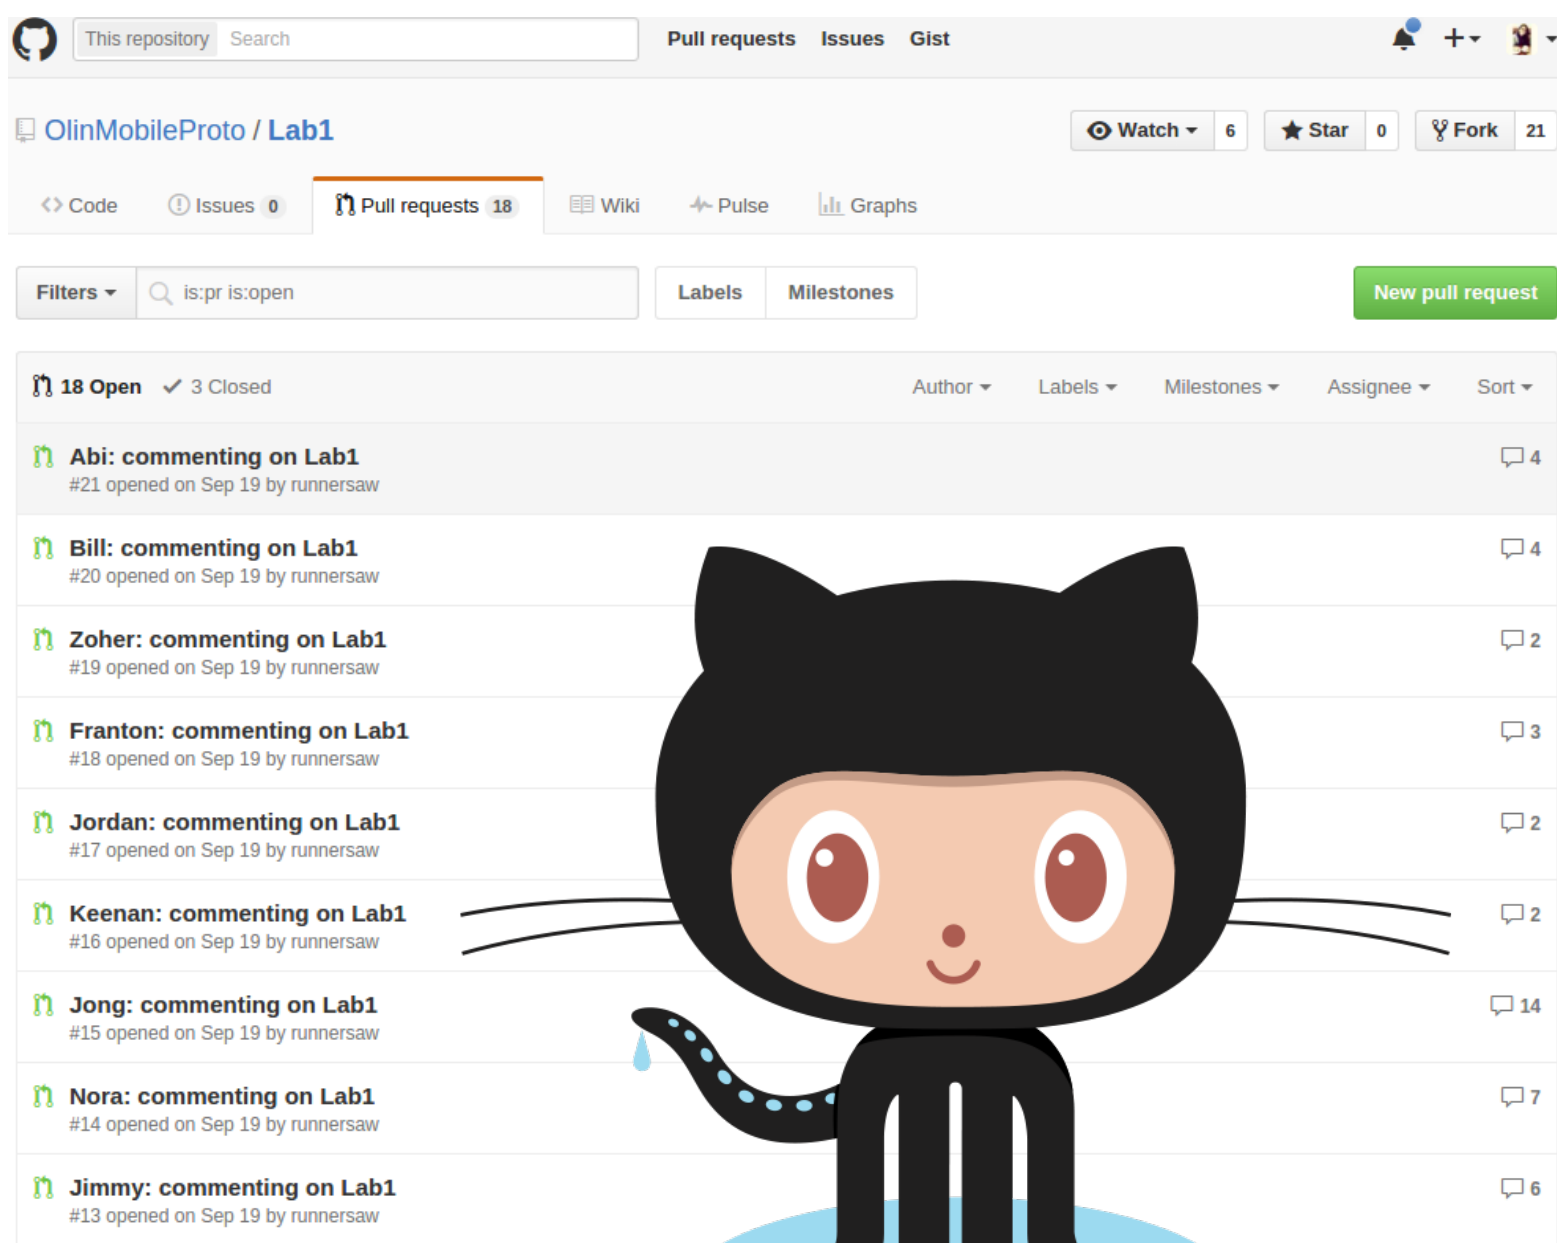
This repository Search Pull requests Issues Gist

OlinMobileProto / Lab1

Watch 6 Star 0 Fork 21

Code Issues 0 Pull requests 18 Wiki Pulse Graphs

Filters is:pr is:open Labels Milestones New pull request

18 Open 3 Closed Author Labels Milestones Assignee Sort

Abi: commenting on Lab1
#21 opened on Sep 19 by runnersaw
4

Bill: commenting on Lab1
#20 opened on Sep 19 by runnersaw
4

Zoher: commenting on Lab1
#19 opened on Sep 19 by runnersaw
2

Franton: commenting on Lab1
#18 opened on Sep 19 by runnersaw
3

Jordan: commenting on Lab1
#17 opened on Sep 19 by runnersaw
2

Keenan: commenting on Lab1
#16 opened on Sep 19 by runnersaw
2

Jong: commenting on Lab1
#15 opened on Sep 19 by runnersaw
14

Nora: commenting on Lab1
#14 opened on Sep 19 by runnersaw
7

Jimmy: commenting on Lab1
#13 opened on Sep 19 by runnersaw
6